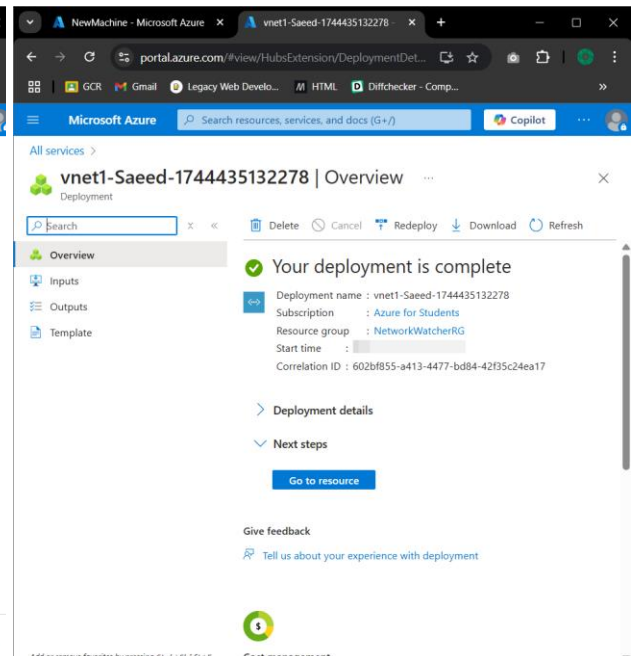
NewMachine - Microsoft Azure ×
vnet1-Saeed-1744435132278 - ×
+

portal.azure.com/#view/HubsExtension/DeploymentDet...

GCR Gmail Legacy Web Develo... HTML Diffchecker - Comp... »

Microsoft Azure
Search resources, services, and docs (G+/)
Copilot
...

All services >

vnet1-Saeed-1744435132278 | Overview ...
Deployment
×

Search
Overview
Inputs
Outputs
Template

Delete Cancel Redeploy Download Refresh

Your deployment is complete

Deployment name : vnet1-Saeed-1744435132278
Subscription : Azure for Students
Resource group : NetworkWatcherRG
Start time : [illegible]
Correlation ID : 602bf855-a413-4477-bd84-42f35c24ea17

Deployment details

Next steps

Go to resource

Give feedback

Tell us about your experience with deployment

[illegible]
Cost management